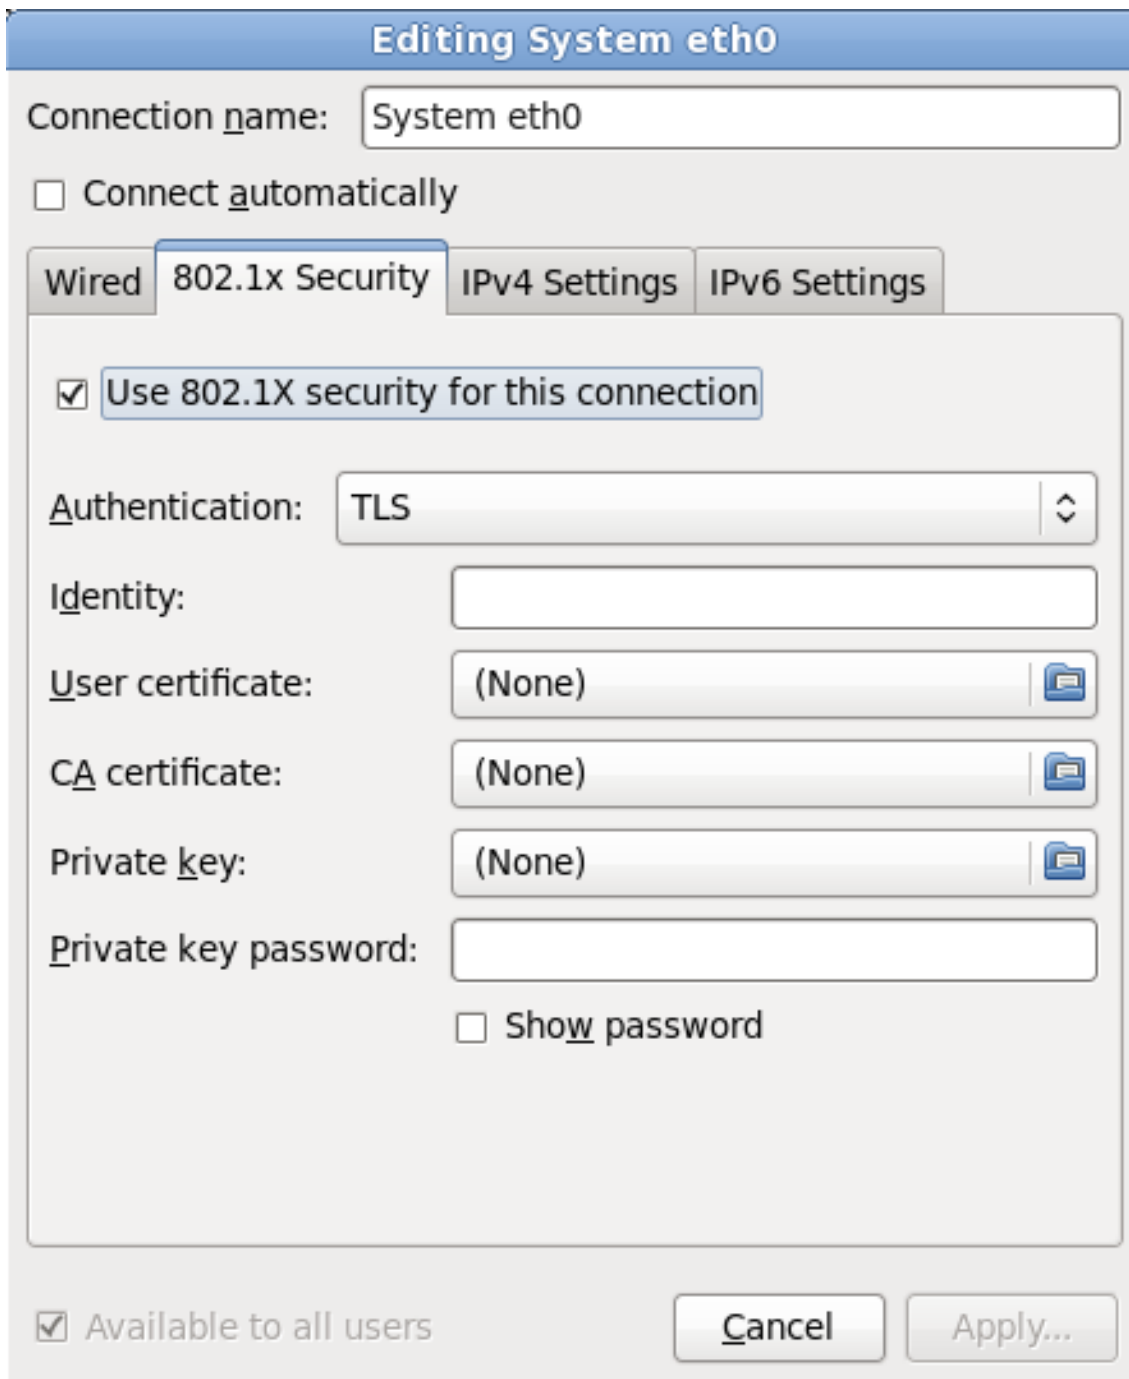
Editing System eth0

Connection name: System eth0

Connect automatically

Wired | 802.1x Security | IPv4 Settings | IPv6 Settings

Use 802.1X security for this connection

Authentication: TLS

Identity:

User certificate: (None)

CA certificate: (None)

Private key: (None)

Private key password:

Show password

Available to all users

Cancel

Apply...